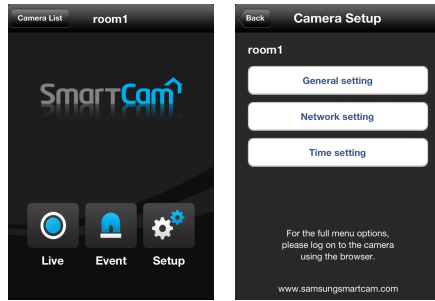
Camera List room1

SmartCam

Live Event Setup

Back Camera Setup

room1

General setting

Network setting

Time setting

For the full menu options, please log on to the camera using the browser.

www.samsungsmartcam.com